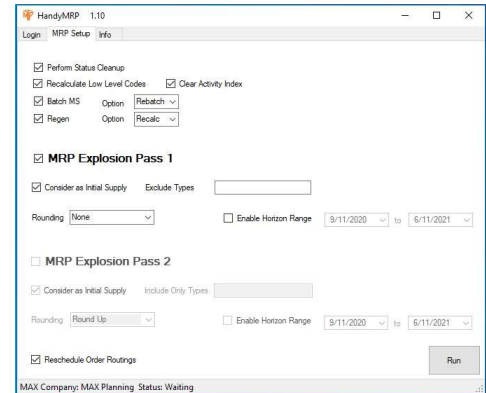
HandyMRP 1.10

Login MRP Setup Info

Perform Status Cleanup

Recalculate Low Level Codes Clear Activity Index

Batch MS Option Rebatch

Regen Option Recalc

MRP Explosion Pass 1

Consider as Initial Supply Exclude Types

Rounding None

Enable Horizon Range 9/11/2020 to 6/11/2021

MRP Explosion Pass 2

Consider as Initial Supply Include Only Types

Rounding Round Up

Enable Horizon Range 9/11/2020 to 6/11/2021

Reschedule Order Routings

Run

MAX Company: MAX Planning Status: Waiting